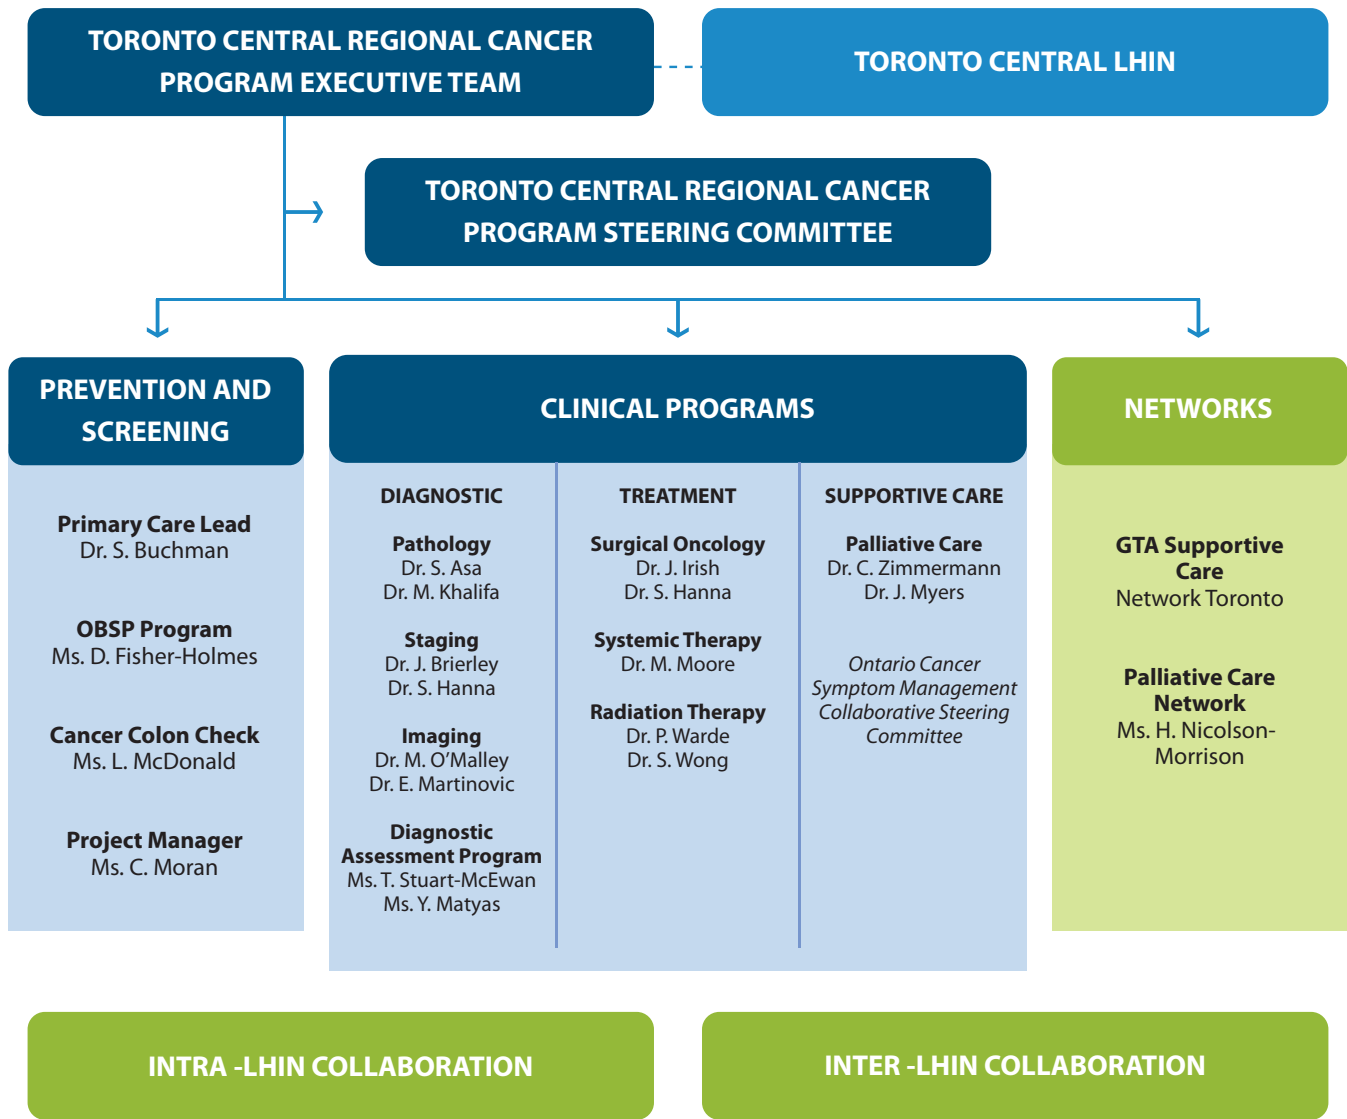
TORONTO CENTRAL REGIONAL CANCER PROGRAM EXECUTIVE TEAM

TORONTO CENTRAL LHIN

TORONTO CENTRAL REGIONAL CANCER PROGRAM STEERING COMMITTEE

PREVENTION AND SCREENING

Primary Care Lead
Dr. S. Buchman

OBSP Program
Ms. D. Fisher-Holmes

Cancer Colon Check
Ms. L. McDonald

Project Manager
Ms. C. Moran

CLINICAL PROGRAMS

DIAGNOSTIC

Pathology
Dr. S. Asa
Dr. M. Khalifa

Staging
Dr. J. Brierley
Dr. S. Hanna

Imaging
Dr. M. O'Malley
Dr. E. Martinovic

Diagnostic Assessment Program
Ms. T. Stuart-McEwan
Ms. Y. Matyas

TREATMENT

Surgical Oncology
Dr. J. Irish
Dr. S. Hanna

Systemic Therapy
Dr. M. Moore

Radiation Therapy
Dr. P. Warde
Dr. S. Wong

SUPPORTIVE CARE

Palliative Care
Dr. C. Zimmermann
Dr. J. Myers

Ontario Cancer Symptom Management Collaborative Steering Committee

NETWORKS

GTA Supportive Care
Network Toronto

Palliative Care Network
Ms. H. Nicolson-Morrison

INTRA -LHIN COLLABORATION

INTER -LHIN COLLABORATION